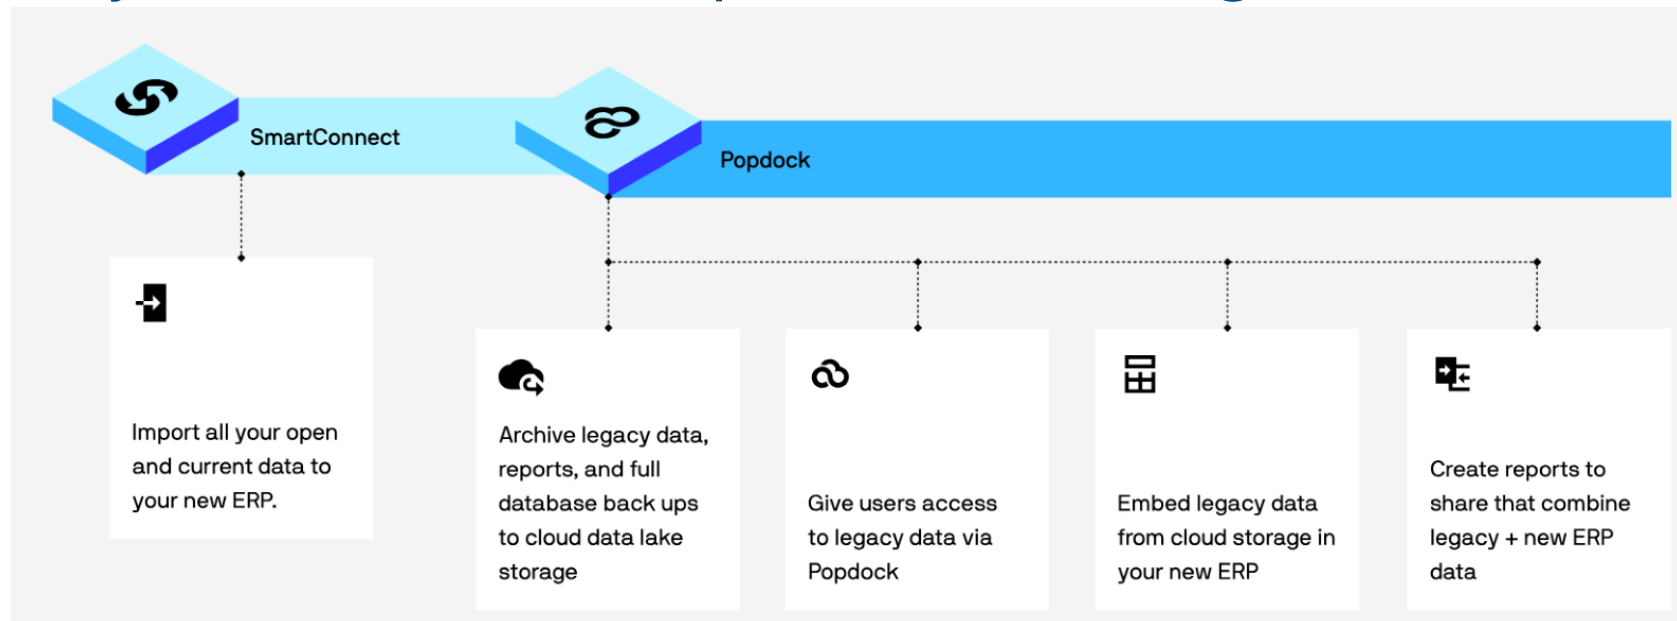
SmartConnect

Popdock

Import all your open and current data to your new ERP.

Archive legacy data, reports, and full database back ups to cloud data lake storage

Give users access to legacy data via Popdock

Embed legacy data from cloud storage in your new ERP

Create reports to share that combine legacy + new ERP data